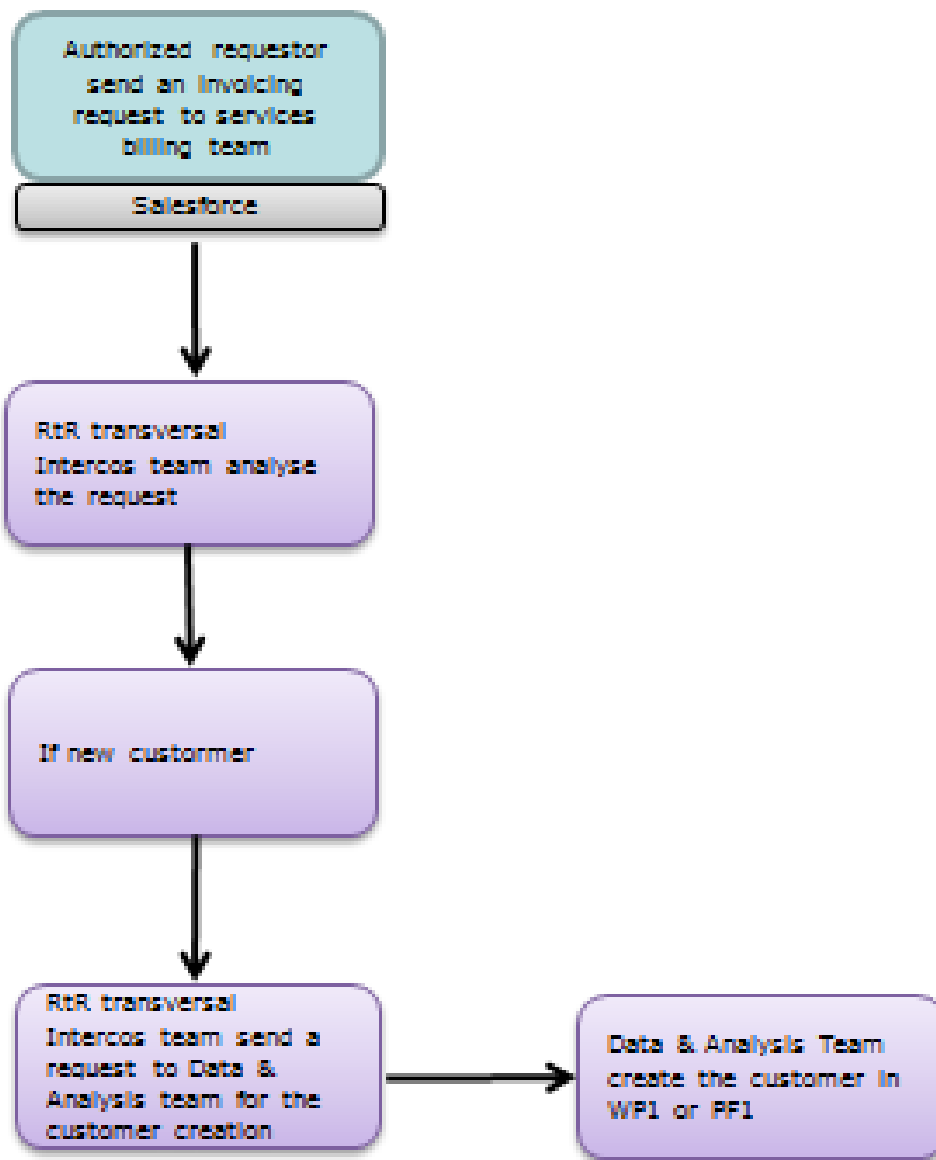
Authorized requestor send an invoicing request to services billing team

Salesforce

RtR transversal Intercos team analyse the request

If new customer

RtR transversal Intercos team send a request to Data & Analysis team for the customer creation

Data & Analysis Team create the customer in WP1 or PF1